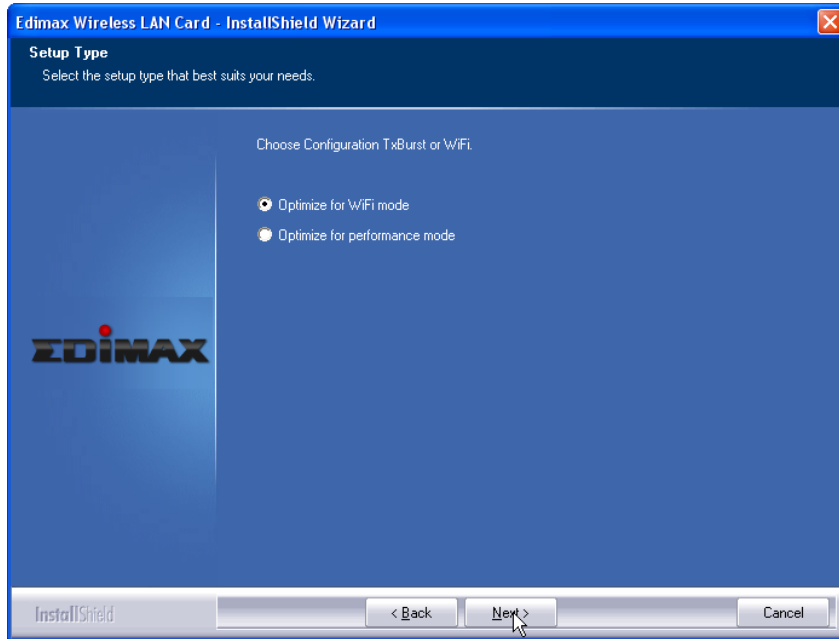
Edimax Wireless LAN Card - InstallShield Wizard

Setup Type
Select the setup type that best suits your needs.

Choose Configuration TxBurst or WiFi.

Optimize for WiFi mode
Optimize for performance mode

EDIMAX

InstallShield

< Back
Next >
Cancel